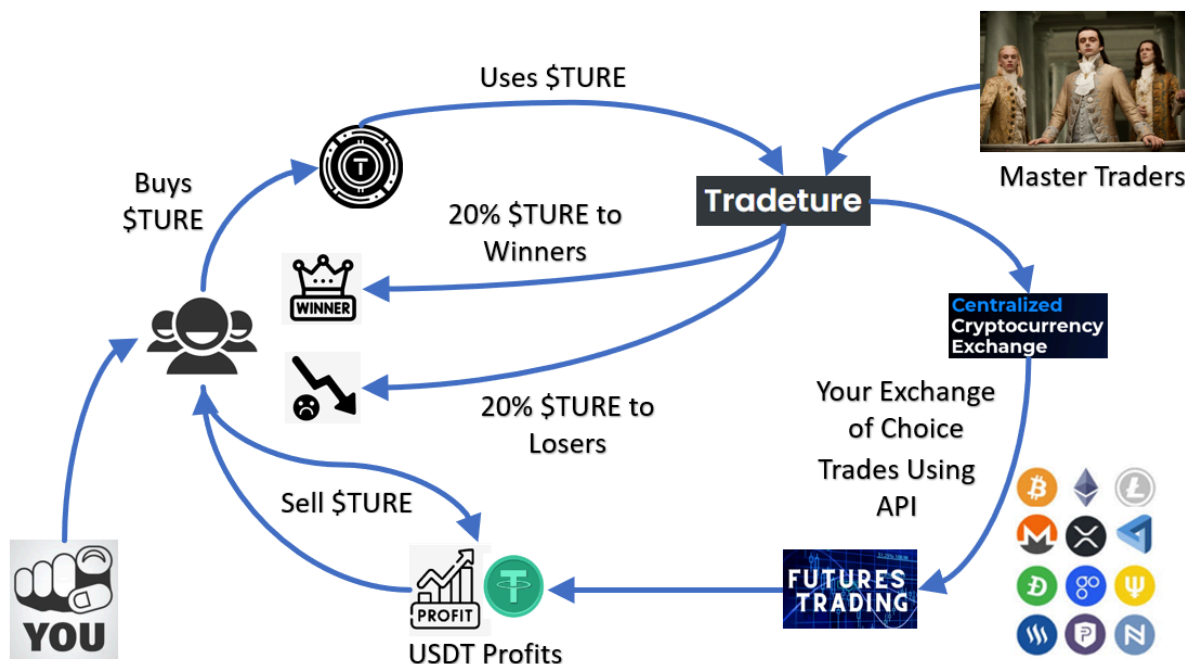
Uses $TURE

Master Traders

Buys $TURE

Tradeture

20% $TURE to Winners

WINNER

Centralized Cryptocurrency Exchange

20% $TURE to Losers

Your Exchange of Choice Trades Using API

Sell $TURE

PROFIT

FUTURES TRADING

YOU

USDT Profits